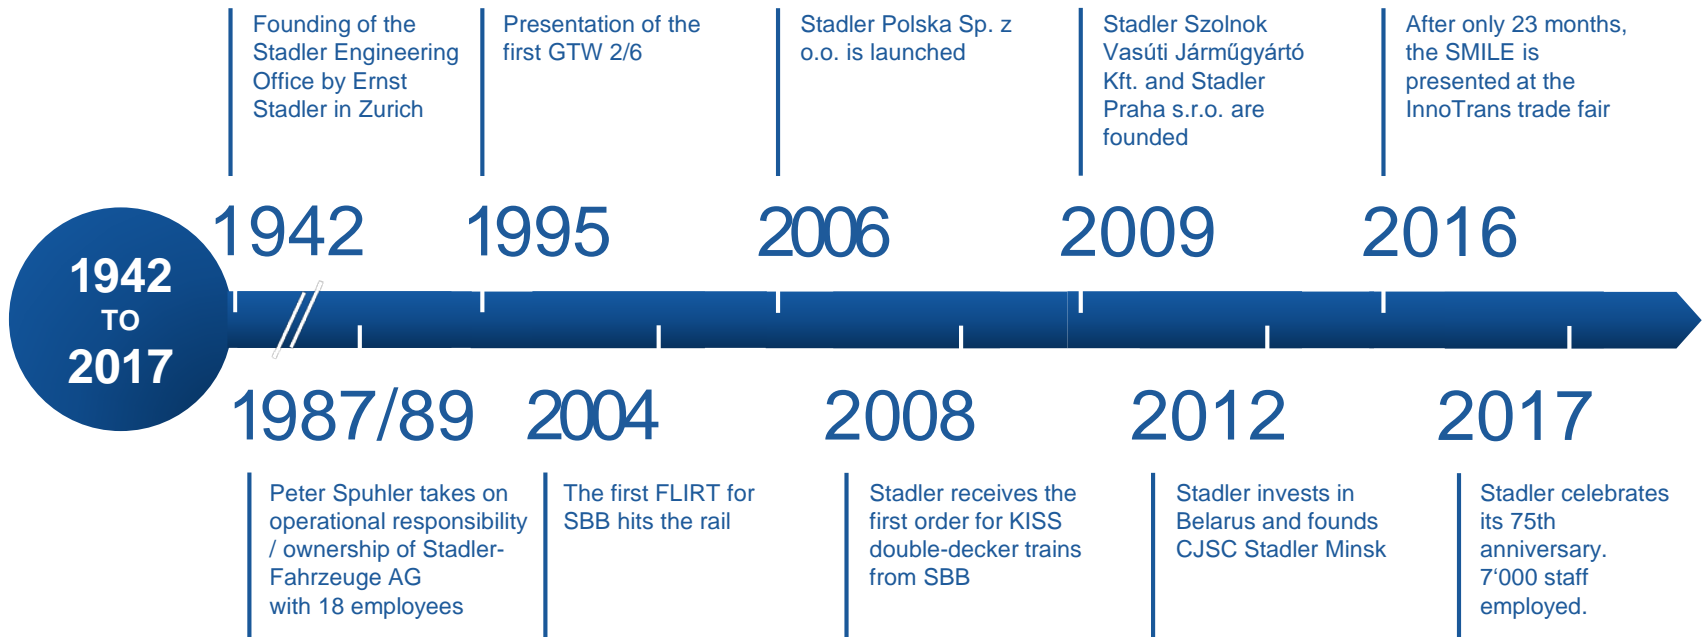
1942
TO
2017

1942

Founding of the Stadler Engineering Office by Ernst Stadler in Zurich

1987/89

Peter Spuhler takes on operational responsibility / ownership of Stadler-Fahrzeuge AG with 18 employees

1995

Presentation of the first GTW 2/6

2004

The first FLIRT for SBB hits the rail

2006

Stadler Polska Sp. z o.o. is launched

2008

Stadler receives the first order for KISS double-decker trains from SBB

2009

Stadler Szolnok Vasúti Járműgyártó Kft. and Stadler Praha s.r.o. are founded

2012

Stadler invests in Belarus and founds CJSC Stadler Minsk

2016

After only 23 months, the SMILE is presented at the InnoTrans trade fair

2017

Stadler celebrates its 75th anniversary. 7‘000 staff employed.